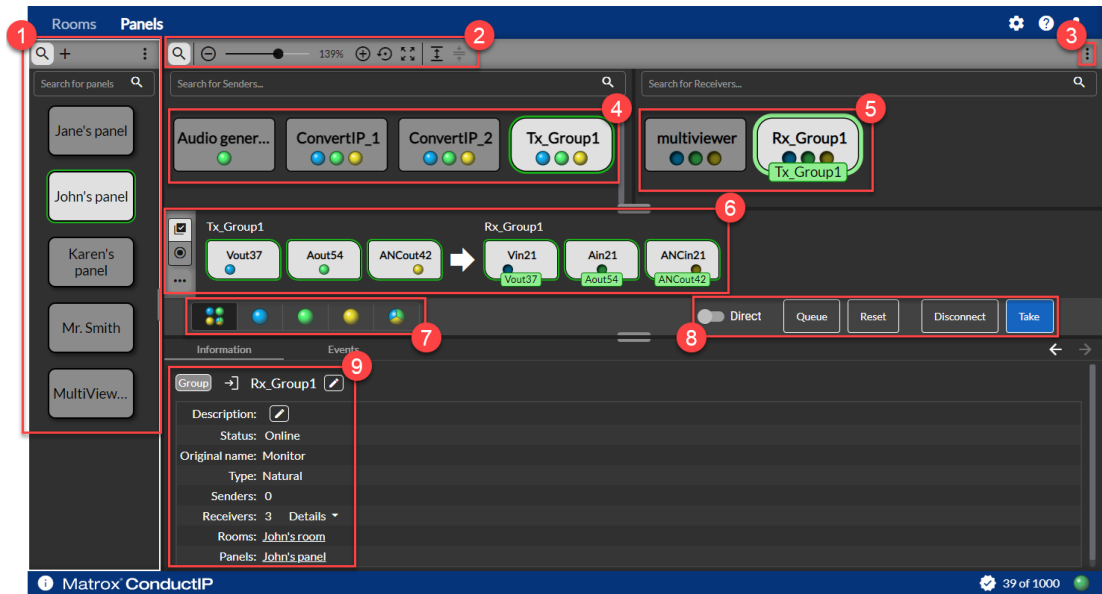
Rooms Panels

1

+

Search for panels

Jane's panel

John's panel

Karen's panel

Mr. Smith

MultiView...

2

139%

3

Search for Senders...

Search for Receivers...

4

Audio gener...

ConvertIP_1

ConvertIP_2

Tx_Group1

5

multiviewer

Rx_Group1

Tx_Group1

6

Tx_Group1

Vout37

Aout54

ANCout42

Rx_Group1

Vin21

Vout37

Ain21

Aout54

ANCin21

ANCout42

7

Direct

Queue

Reset

Disconnect

Take

8

Information

Events

9

Group

Rx_Group1

Description:

Status: Online

Original name: Monitor

Type: Natural

Senders: 0

Receivers: 3 Details

Rooms: John's room

Panels: John's panel

Matrox ConductIP

39 of 1000